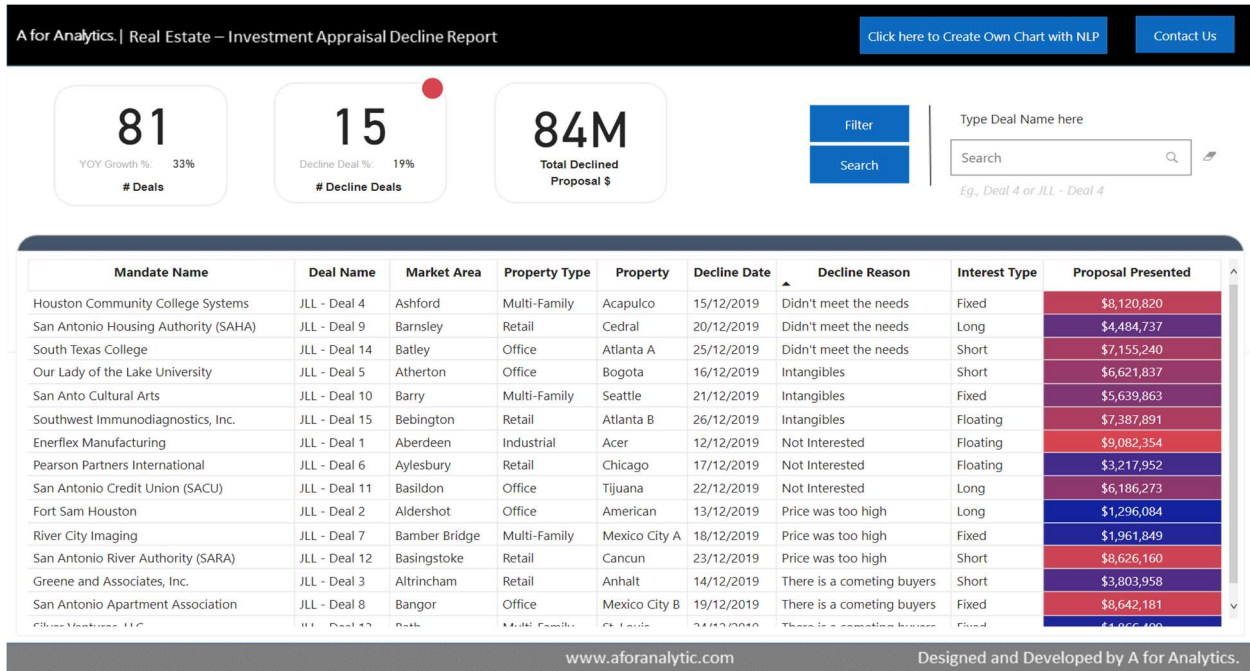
A for Analytics. | Real Estate – Investment Appraisal Decline Report

Click here to Create Own Chart with NLP

Contact Us

81
YOY Growth %: 33%
# Deals

15
Decline Deal %: 19%
# Decline Deals

84M
Total Declined Proposal $

Filter

Search

Type Deal Name here

Search

Eg., Deal 4 or JLL - Deal 4

| Mandate Name | Deal Name | Market Area | Property Type | Property | Decline Date | Decline Reason | Interest Type | Proposal Presented |
|---|---|---|---|---|---|---|---|---|
| Houston Community College Systems | JLL - Deal 4 | Ashford | Multi-Family | Acapulco | 15/12/2019 | Didn't meet the needs | Fixed | $8,120,820 |
| San Antonio Housing Authority (SAHA) | JLL - Deal 9 | Barnsley | Retail | Cedral | 20/12/2019 | Didn't meet the needs | Long | $4,484,737 |
| South Texas College | JLL - Deal 14 | Batley | Office | Atlanta A | 25/12/2019 | Didn't meet the needs | Short | $7,155,240 |
| Our Lady of the Lake University | JLL - Deal 5 | Atherton | Office | Bogota | 16/12/2019 | Intangibles | Short | $6,621,837 |
| San Anto Cultural Arts | JLL - Deal 10 | Barry | Multi-Family | Seattle | 21/12/2019 | Intangibles | Fixed | $5,639,863 |
| Southwest Immunodiagnostics, Inc. | JLL - Deal 15 | Bebington | Retail | Atlanta B | 26/12/2019 | Intangibles | Floating | $7,387,891 |
| Enerflex Manufacturing | JLL - Deal 1 | Aberdeen | Industrial | Acer | 12/12/2019 | Not Interested | Floating | $9,082,354 |
| Pearson Partners International | JLL - Deal 6 | Aylesbury | Retail | Chicago | 17/12/2019 | Not Interested | Floating | $3,217,952 |
| San Antonio Credit Union (SACU) | JLL - Deal 11 | Basildon | Office | Tijuana | 22/12/2019 | Not Interested | Long | $6,186,273 |
| Fort Sam Houston | JLL - Deal 2 | Aldershot | Office | American | 13/12/2019 | Price was too high | Long | $1,296,084 |
| River City Imaging | JLL - Deal 7 | Bamber Bridge | Multi-Family | Mexico City A | 18/12/2019 | Price was too high | Fixed | $1,961,849 |
| San Antonio River Authority (SARA) | JLL - Deal 12 | Basingstoke | Retail | Cancun | 23/12/2019 | Price was too high | Short | $8,626,160 |
| Greene and Associates, Inc. | JLL - Deal 3 | Altrincham | Retail | Anhalt | 14/12/2019 | There is a cometing buyers | Short | $3,803,958 |
| San Antonio Apartment Association | JLL - Deal 8 | Bangor | Office | Mexico City B | 19/12/2019 | There is a cometing buyers | Fixed | $8,642,181 |
| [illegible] | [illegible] | Bath | Multi-Family | St. Louis | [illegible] | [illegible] | Fixed | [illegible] |

www.aforanalytic.com

Designed and Developed by A for Analytics.